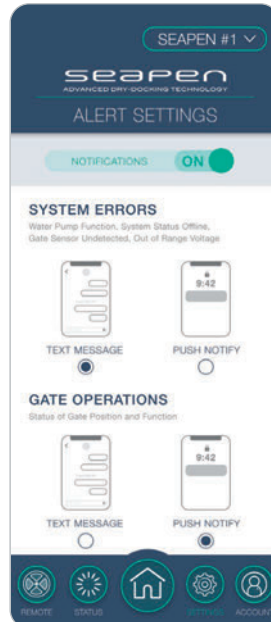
SEAPEN #1

seapen

ADVANCED DRY-DOCKING TECHNOLOGY

ALERT SETTINGS

NOTIFICATIONS ON

SYSTEM ERRORS

Water Pump Function, System Status Offline, Gate Sensor Undetected, Out of Range Voltage

9:42

TEXT MESSAGE

PUSH NOTIFY

GATE OPERATIONS

Status of Gate Position and Function

9:42

TEXT MESSAGE

PUSH NOTIFY

REMOTE

STATUS

SETTINGS

ACCOUNT